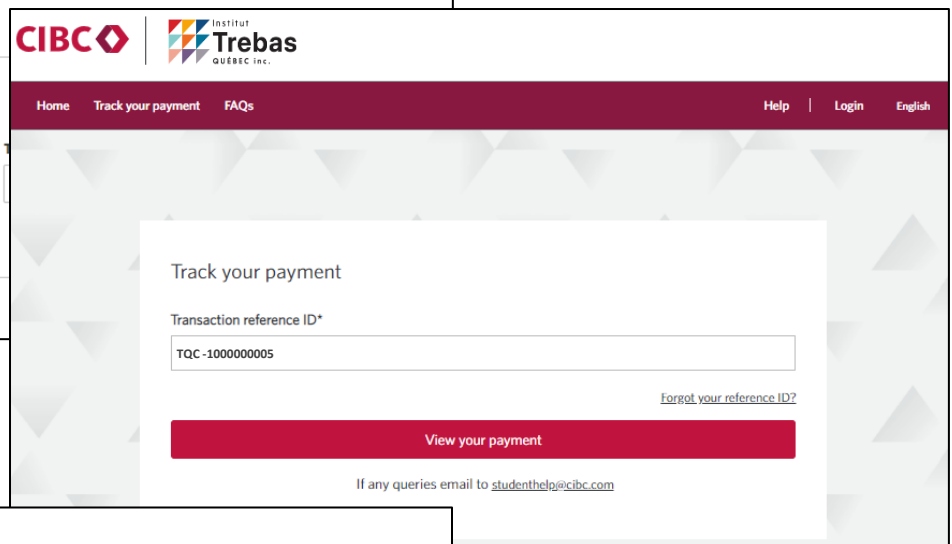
CIBC

Institut Trebas QUÉBEC inc.

Home Track your payment FAQs Help | Login English

Track your payment

Transaction reference ID*

TQC -1000000005

Forgot your reference ID?

View your payment

If any queries email to studenthelp@cibc.com